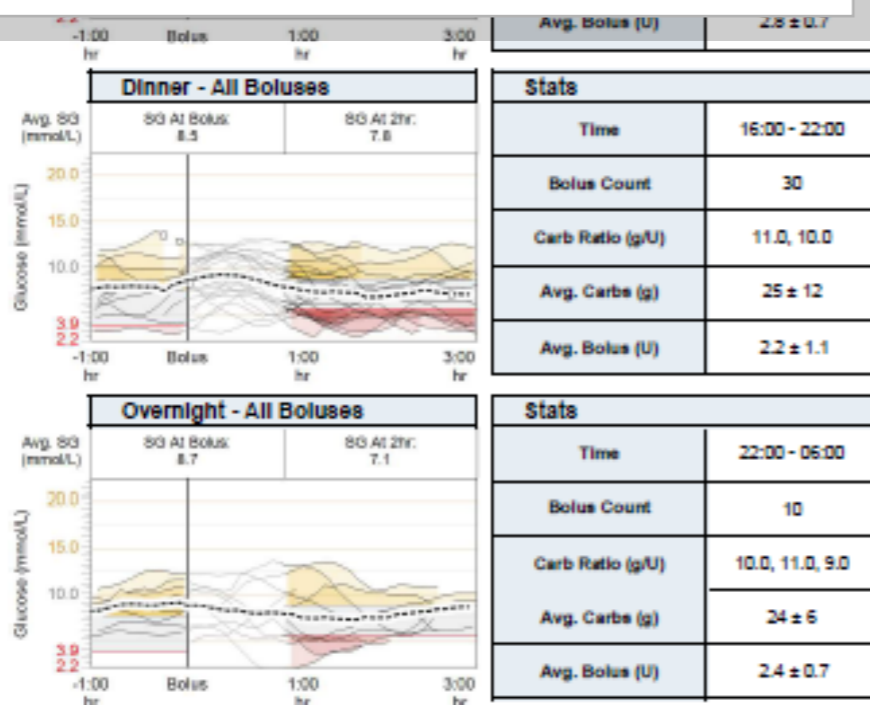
-1:00 hr
Bolus
1:00 hr
3:00 hr

| Avg. Bolus (U) | 2.8 ± 0.7 |
|---|---|

Dinner - All Boluses

Avg. SG (mmol/L)
SG At Bolus: 8.5
SG At 2hr: 7.8

Glucose (mmol/L)
20.0
15.0
10.0
3.9
2.2
-1:00 hr
Bolus
1:00 hr
3:00 hr

| Stats | |
|---|---|
| Time | 16:00 - 22:00 |
| Bolus Count | 30 |
| Carb Ratio (g/U) | 11.0, 10.0 |
| Avg. Carbs (g) | 25 ± 12 |
| Avg. Bolus (U) | 2.2 ± 1.1 |

Overnight - All Boluses

Avg. SG (mmol/L)
SG At Bolus: 8.7
SG At 2hr: 7.1

Glucose (mmol/L)
20.0
15.0
10.0
3.9
2.2
-1:00 hr
Bolus
1:00 hr
3:00 hr

| Stats | |
|---|---|
| Time | 22:00 - 06:00 |
| Bolus Count | 10 |
| Carb Ratio (g/U) | 10.0, 11.0, 9.0 |
| Avg. Carbs (g) | 24 ± 6 |
| Avg. Bolus (U) | 2.4 ± 0.7 |